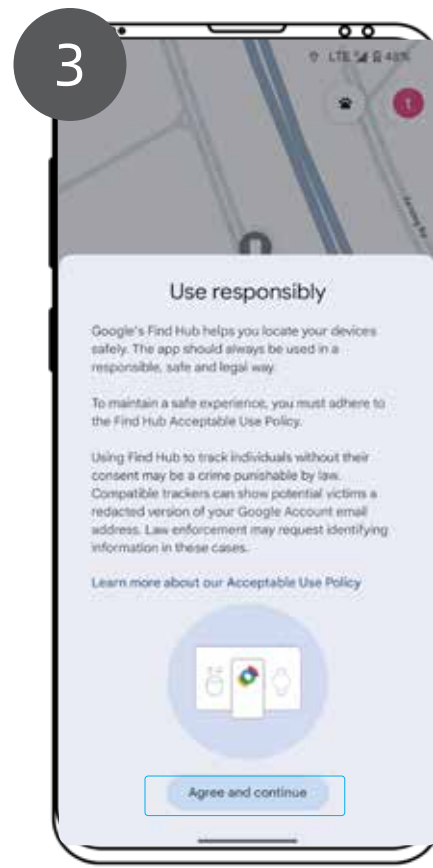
3

LTE 48%

t

Use responsibly

Google's Find Hub helps you locate your devices safely. The app should always be used in a responsible, safe and legal way.

To maintain a safe experience, you must adhere to the Find Hub Acceptable Use Policy.

Using Find Hub to track individuals without their consent may be a crime punishable by law. Compatible trackers can show potential victims a redacted version of your Google Account email address. Law enforcement may request identifying information in these cases.

Learn more about our Acceptable Use Policy

Agree and continue